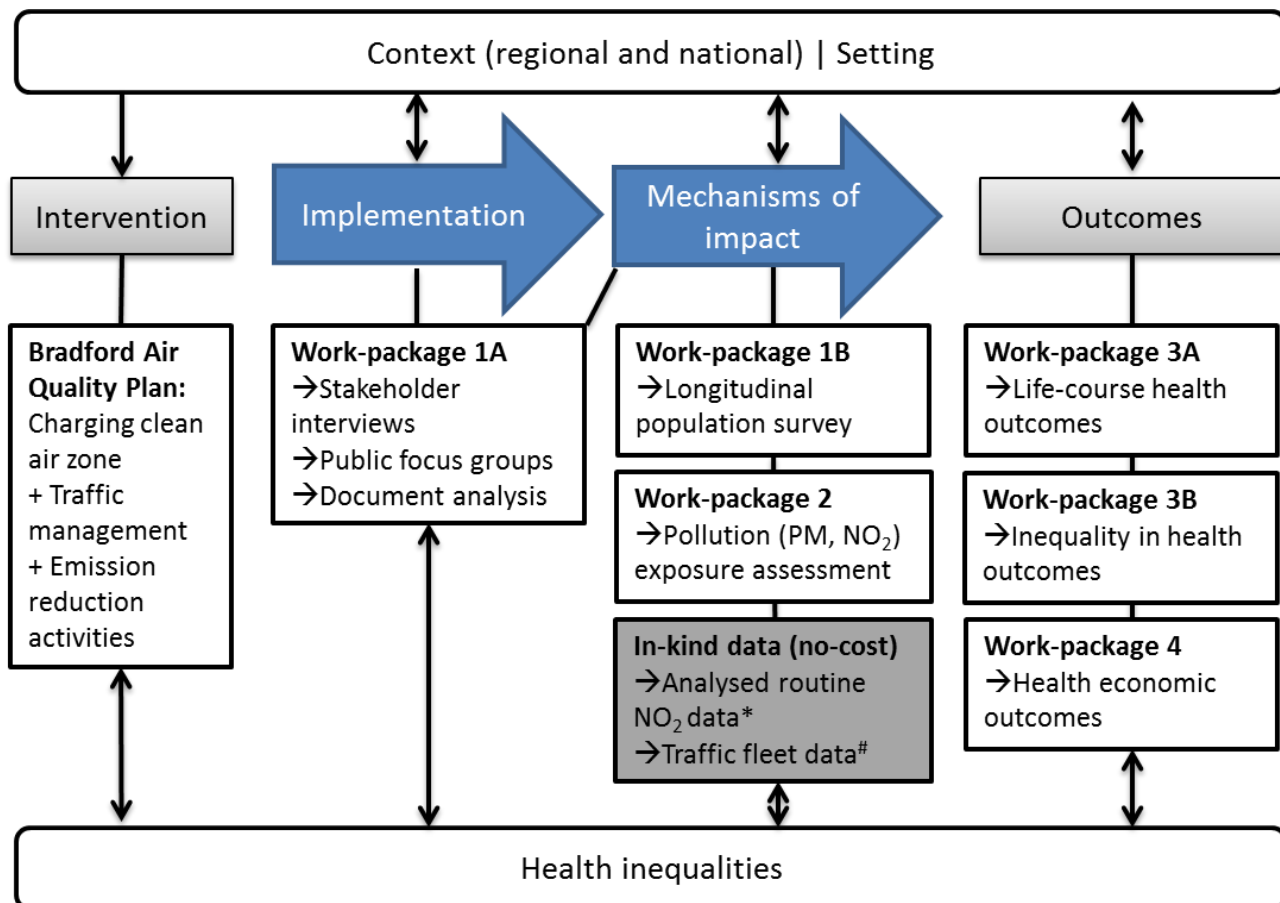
Context (regional and national) | Setting

Intervention

Implementation

Mechanisms of impact

Outcomes

**Bradford Air Quality Plan:** Charging clean air zone + Traffic management + Emission reduction activities

**Work-package 1A**
→Stakeholder interviews
→Public focus groups
→Document analysis

**Work-package 1B**
→Longitudinal population survey

**Work-package 2**
→Pollution (PM, $NO_2$) exposure assessment

**In-kind data (no-cost)**
→Analysed routine $NO_2$ data*
→Traffic fleet data#

**Work-package 3A**
→Life-course health outcomes

**Work-package 3B**
→Inequality in health outcomes

**Work-package 4**
→Health economic outcomes

Health inequalities